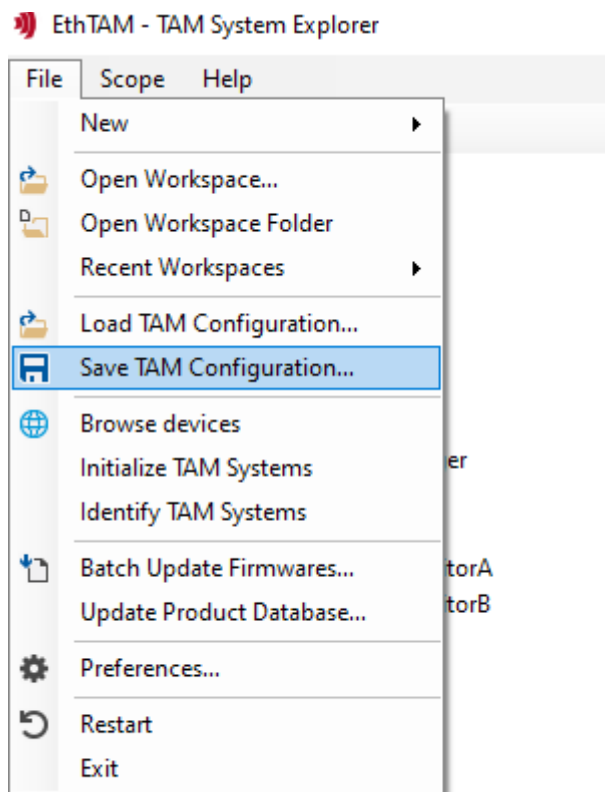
EthTAM - TAM System Explorer

File Scope Help

New
Open Workspace...
Open Workspace Folder
Recent Workspaces
Load TAM Configuration...
Save TAM Configuration...
Browse devices
Initialize TAM Systems
Identify TAM Systems
Batch Update Firmwares...
Update Product Database...
Preferences...
Restart
Exit

er
torA
torB